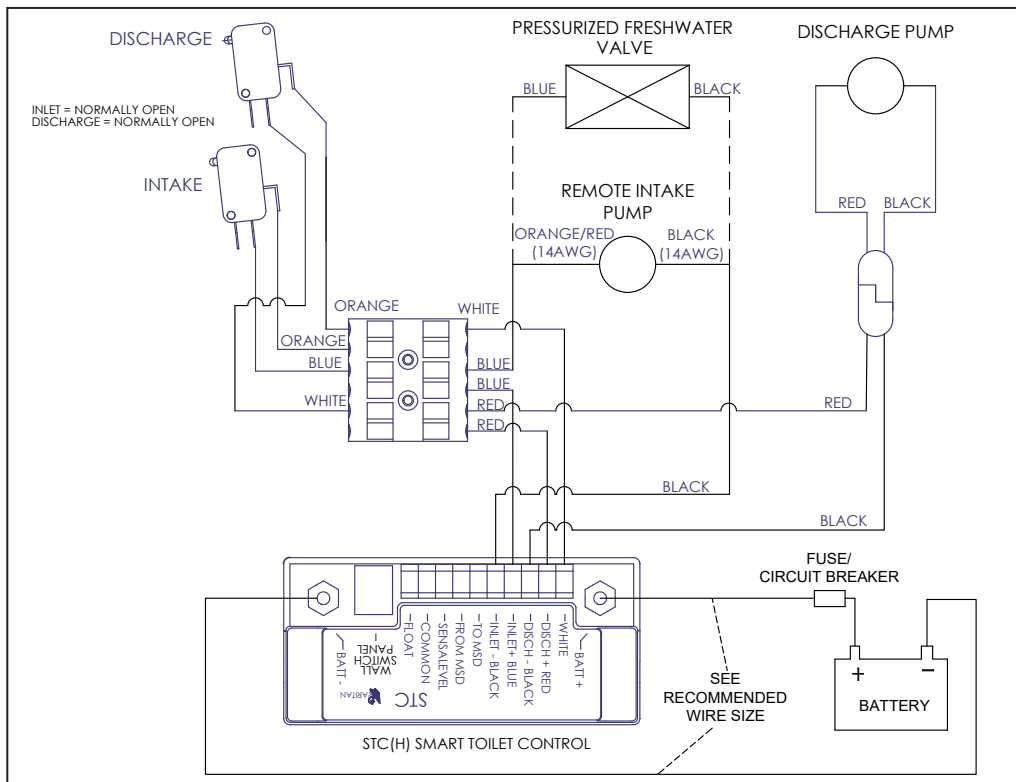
DISCHARGE

INLET = NORMALLY OPEN
DISCHARGE = NORMALLY OPEN

INTAKE

PRESSURIZED FRESHWATER VALVE

BLUE

BLACK

DISCHARGE PUMP

RED

BLACK

REMOTE INTAKE PUMP

ORANGE/RED (14AWG)

BLACK (14AWG)

ORANGE

WHITE

ORANGE

BLUE

WHITE

BLUE

BLUE

RED

RED

RED

BLACK

BLACK

FUSE/ CIRCUIT BREAKER

BATT -

WALL SWITCH PANEL

FLOAT

COMMON

SENSALEVEL

FROM MSD

TO MSD

INLET - BLACK

INLET+ BLUE

DISCH - BLACK

DISCH + RED

WHITE

BATT +

ARTIAN

STC

SEE RECOMMENDED WIRE SIZE

+

−

BATTERY

STC(H) SMART TOILET CONTROL